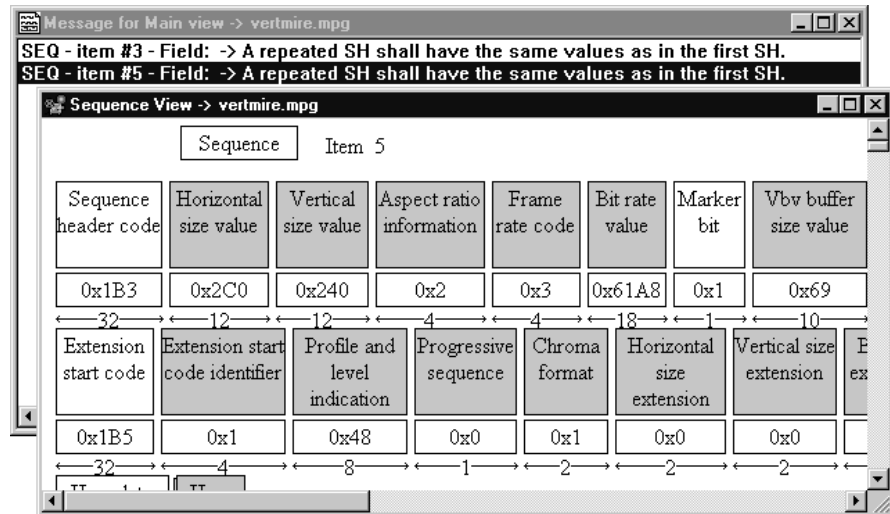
Message for Main view -> vertmire.mpg

SEQ - item #3 - Field: -> A repeated SH shall have the same values as in the first SH.
SEQ - item #5 - Field: -> A repeated SH shall have the same values as in the first SH.

Sequence View -> vertmire.mpg

Sequence Item 5

| Sequence header code | Horizontal size value | Vertical size value | Aspect ratio information | Frame rate code | Bit rate value | Marker bit | Vbv buffer size value |
|---|---|---|---|---|---|---|---|
| 0x1B3 | 0x2C0 | 0x240 | 0x2 | 0x3 | 0x61A8 | 0x1 | 0x69 |
| 32 | 12 | 12 | 4 | 4 | 18 | 1 | 10 |

| Extension start code | Extension start code identifier | Profile and level indication | Progressive sequence | Chroma format | Horizontal size extension | Vertical size extension | B ex |
|---|---|---|---|---|---|---|---|
| 0x1B5 | 0x1 | 0x48 | 0x0 | 0x1 | 0x0 | 0x0 | |
| 32 | 4 | 8 | 1 | 2 | 2 | 2 | |

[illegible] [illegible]